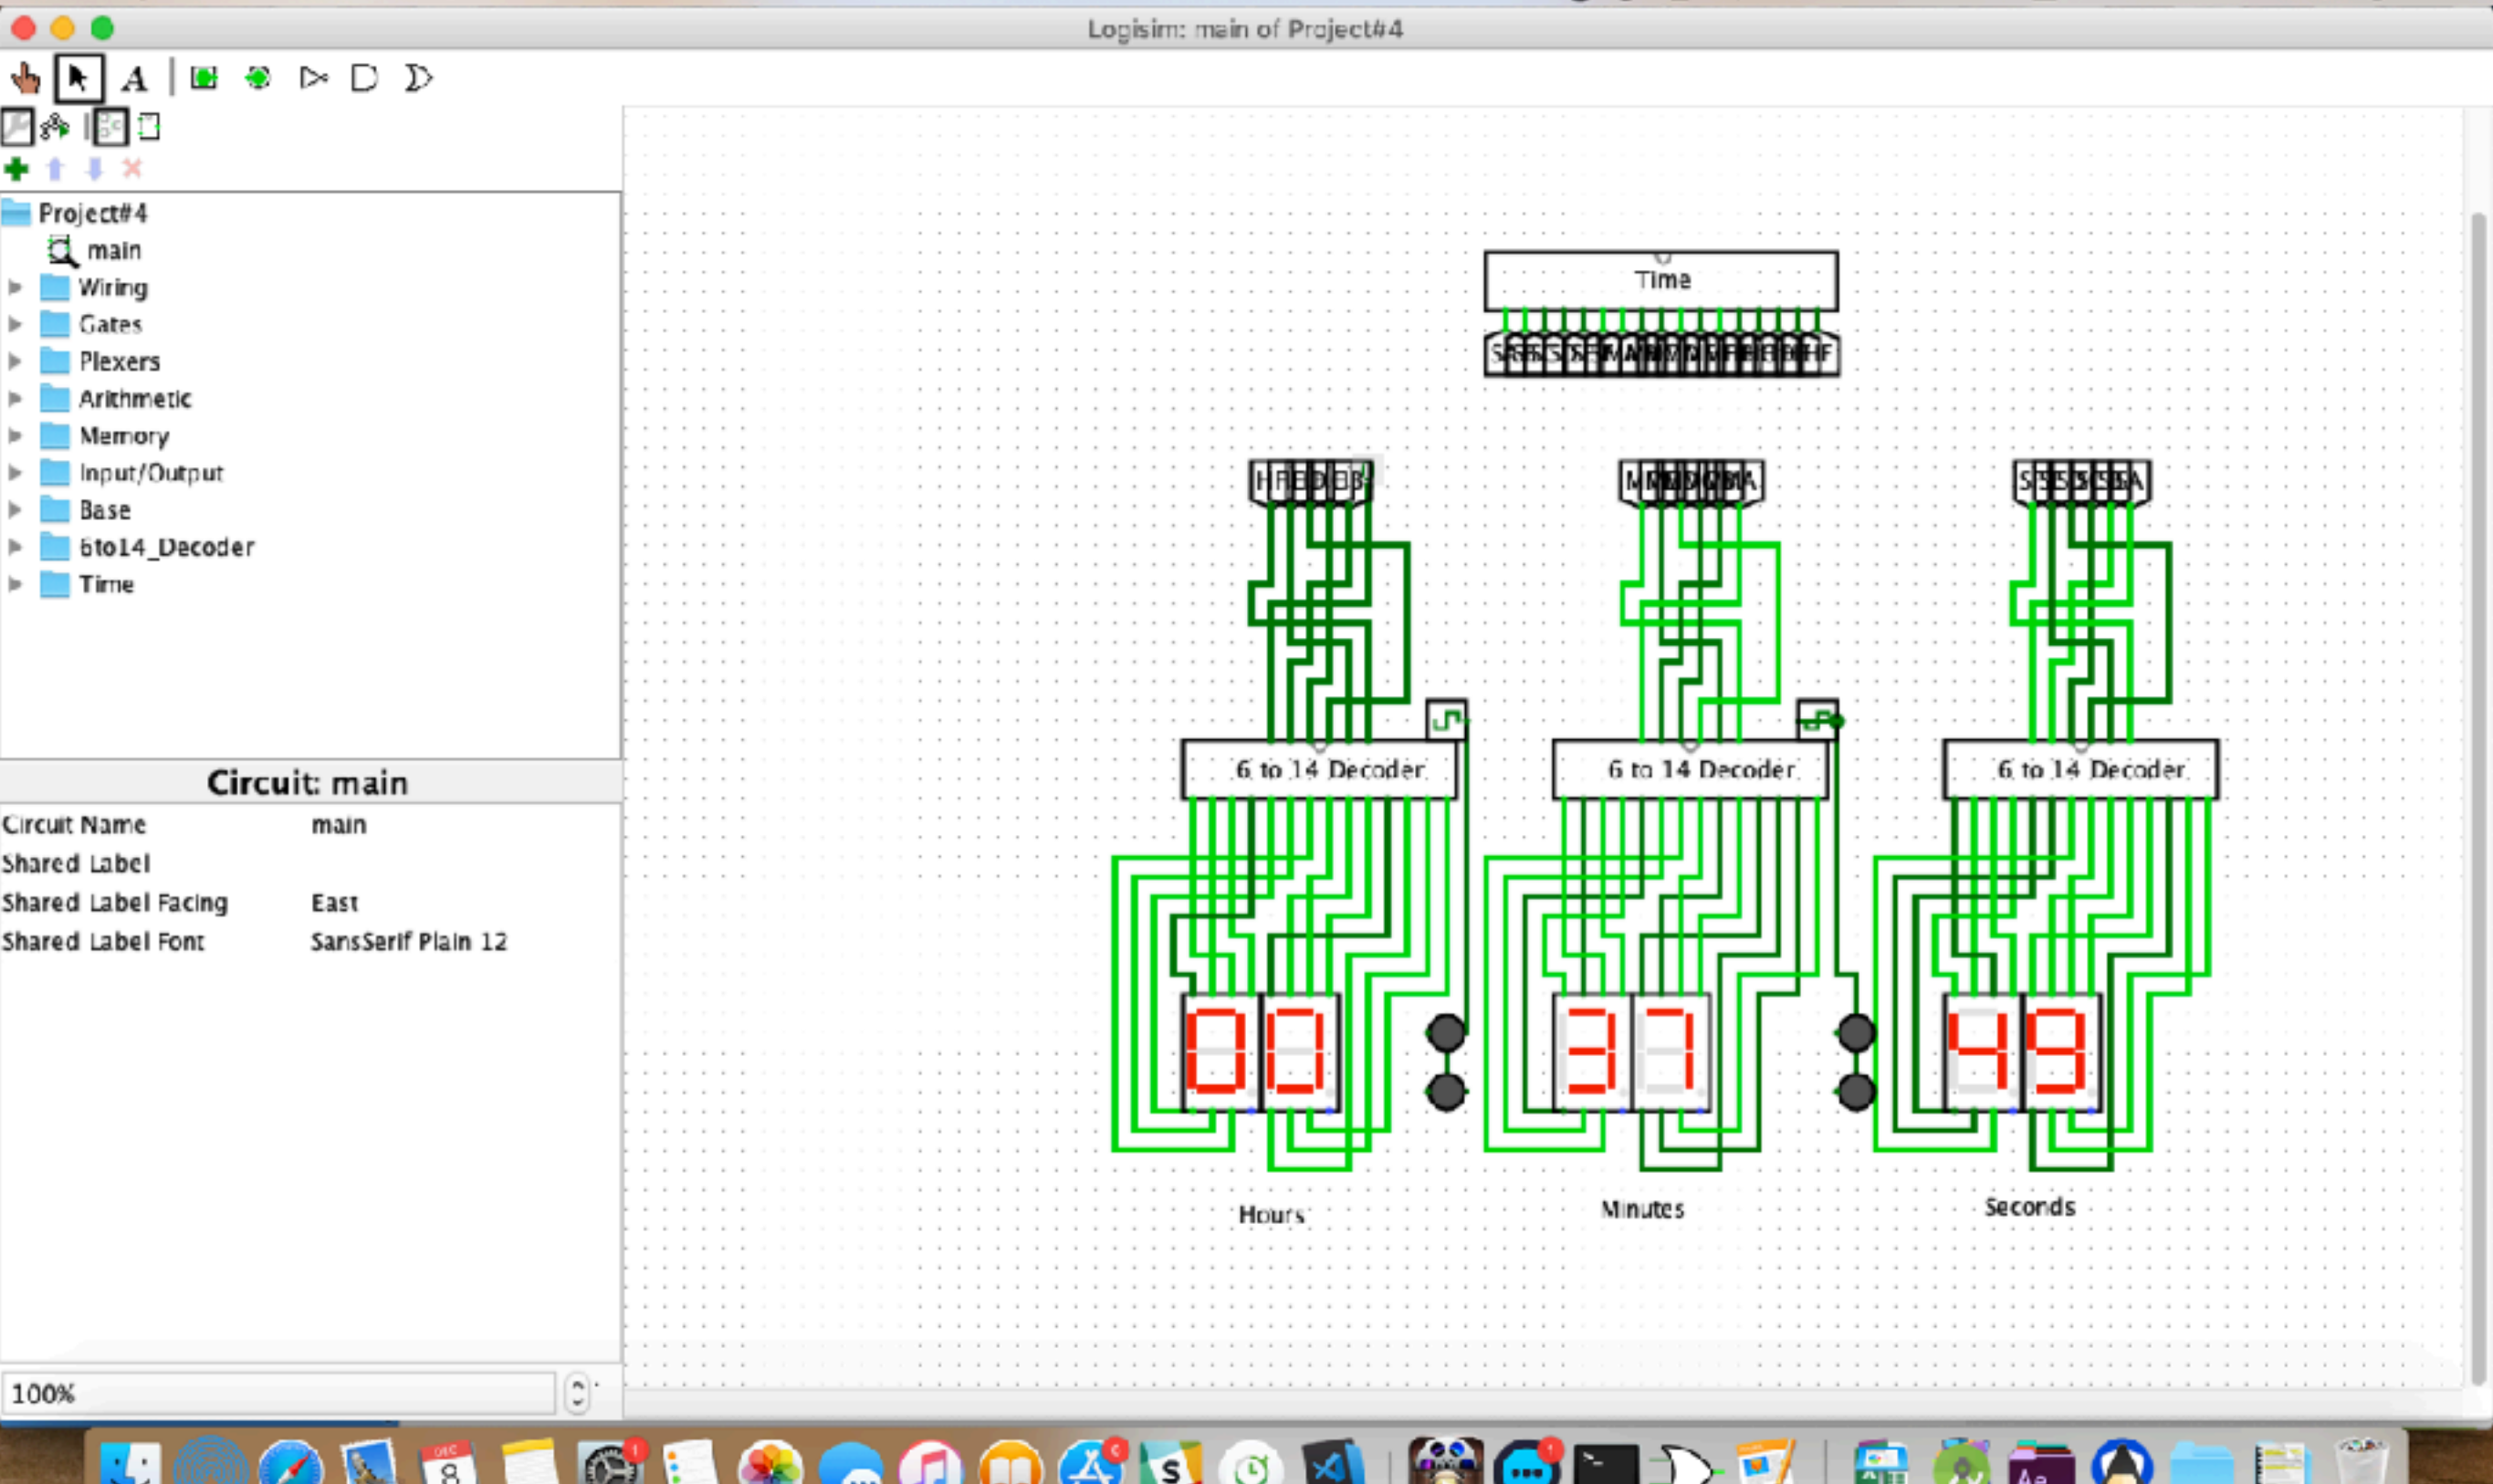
Logisim: main of Project#4

Project#4
main
Wiring
Gates
Plexers
Arithmetic
Memory
Input/Output
Base
6to14_Decoder
Time

Circuit: main

| Circuit Name | main |
|---|---|
| Shared Label | |
| Shared Label Facing | East |
| Shared Label Font | SansSerif Plain 12 |

100%

Time

6 to 14 Decoder
6 to 14 Decoder
6 to 14 Decoder

Hours
Minutes
Seconds